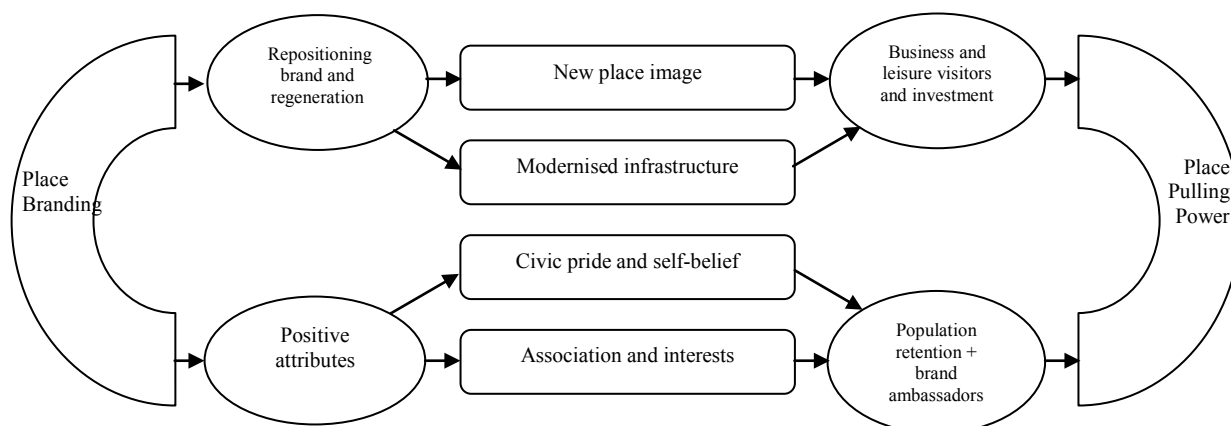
Place Branding

Repositioning brand and regeneration

New place image

Modernised infrastructure

Business and leisure visitors and investment

Positive attributes

Civic pride and self-belief

Association and interests

Population retention + brand ambassadors

Place Pulling Power